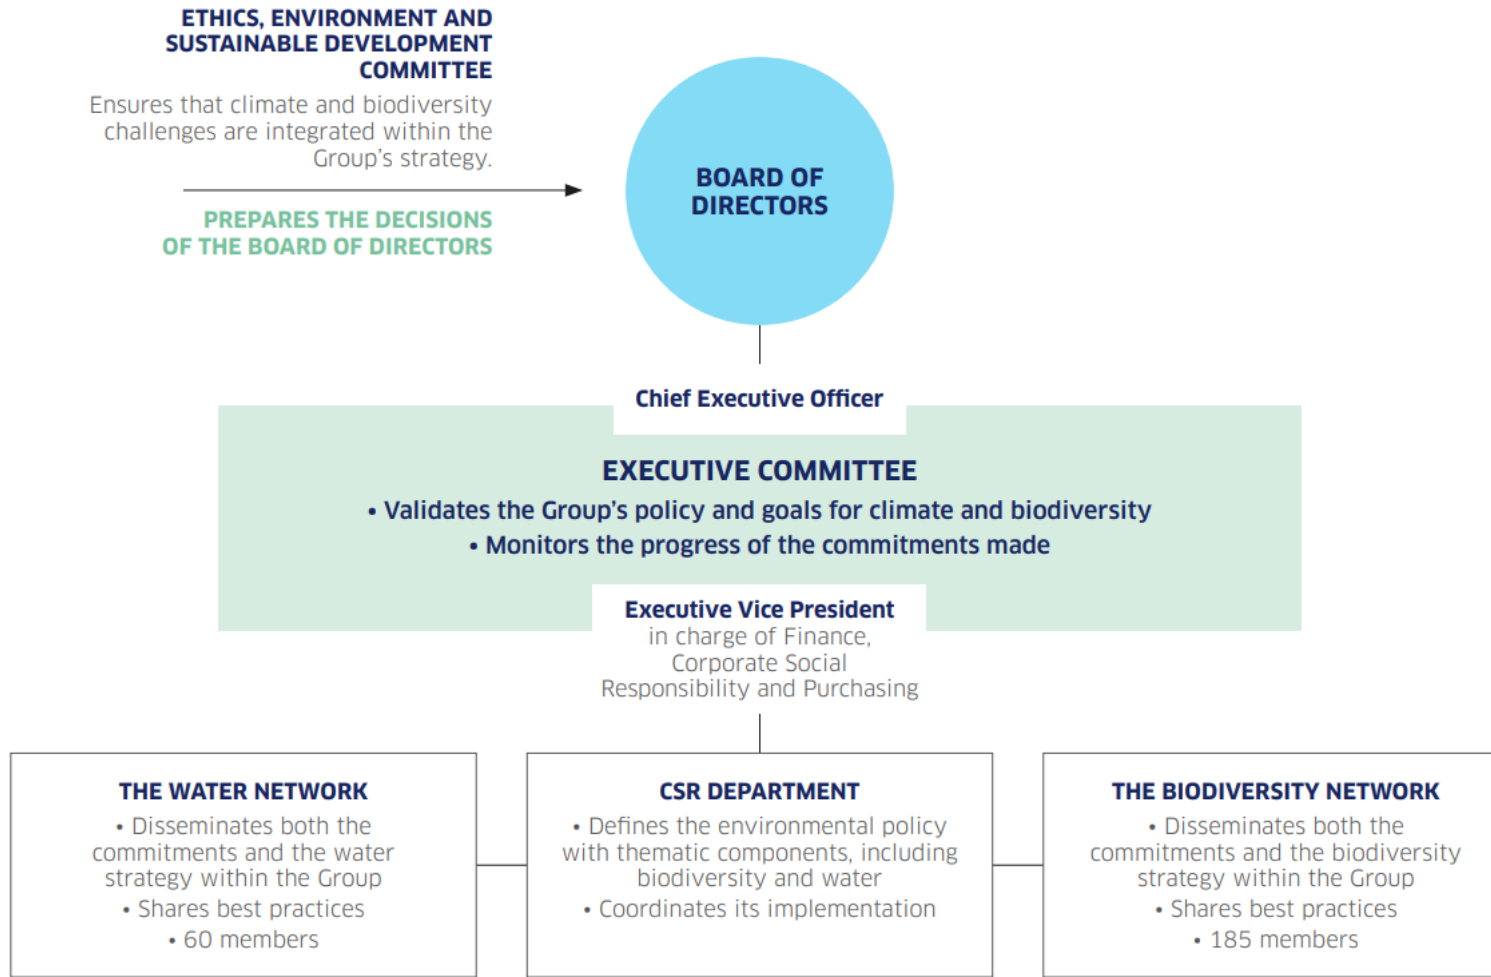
ETHICS, ENVIRONMENT AND SUSTAINABLE DEVELOPMENT COMMITTEE

Ensures that climate and biodiversity challenges are integrated within the Group's strategy.

PREPARES THE DECISIONS OF THE BOARD OF DIRECTORS

BOARD OF DIRECTORS

Chief Executive Officer

EXECUTIVE COMMITTEE

• Validates the Group's policy and goals for climate and biodiversity

• Monitors the progress of the commitments made

Executive Vice President
in charge of Finance, Corporate Social Responsibility and Purchasing

THE WATER NETWORK

• Disseminates both the commitments and the water strategy within the Group

• Shares best practices

• 60 members

CSR DEPARTMENT

• Defines the environmental policy with thematic components, including biodiversity and water

• Coordinates its implementation

THE BIODIVERSITY NETWORK

• Disseminates both the commitments and the biodiversity strategy within the Group

• Shares best practices

• 185 members